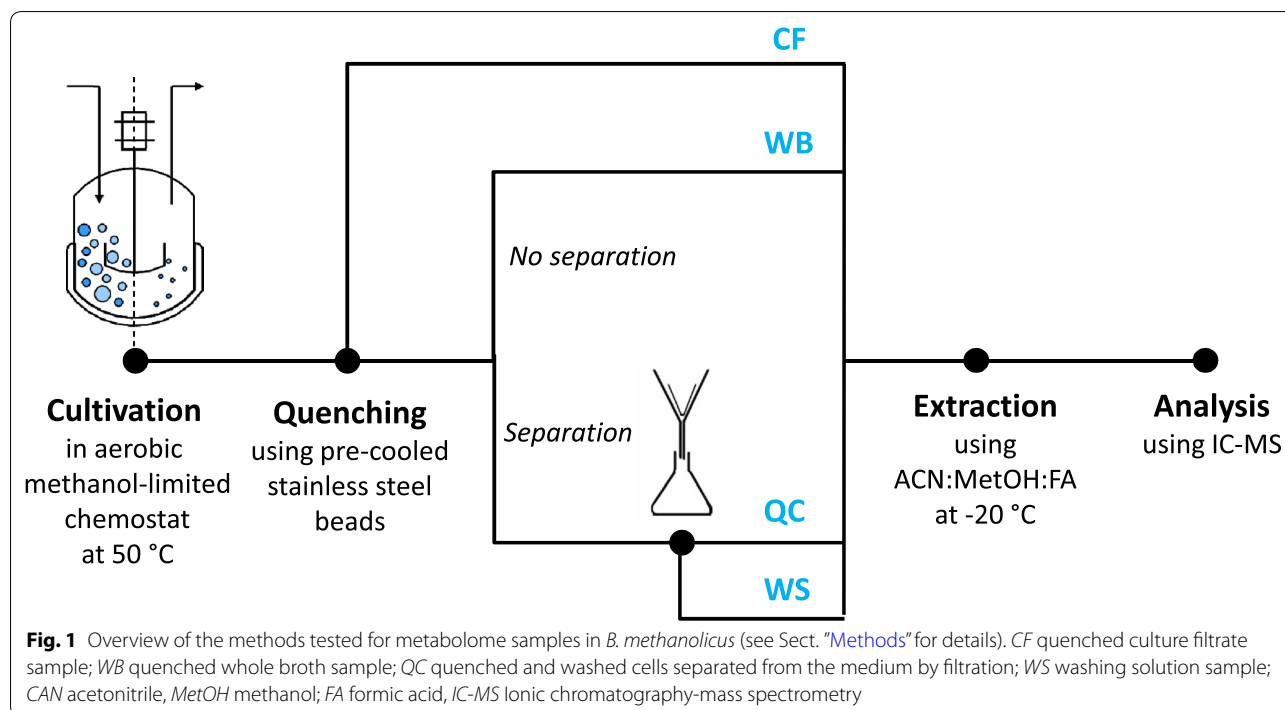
CF

WB

No separation

Separation

QC

WS

Cultivation
in aerobic
methanol-limited
chemostat
at 50 °C

Quenching
using pre-cooled
stainless steel
beads

Extraction
using
ACN:MetOH:FA
at -20 °C

Analysis
using IC-MS

**Fig. 1** Overview of the methods tested for metabolome samples in *B. methanolicus* (see Sect. "Methods" for details). *CF* quenched culture filtrate sample; *WB* quenched whole broth sample; *QC* quenched and washed cells separated from the medium by filtration; *WS* washing solution sample; *CAN* acetonitrile, *MetOH* methanol; *FA* formic acid, *IC-MS* Ionic chromatography-mass spectrometry